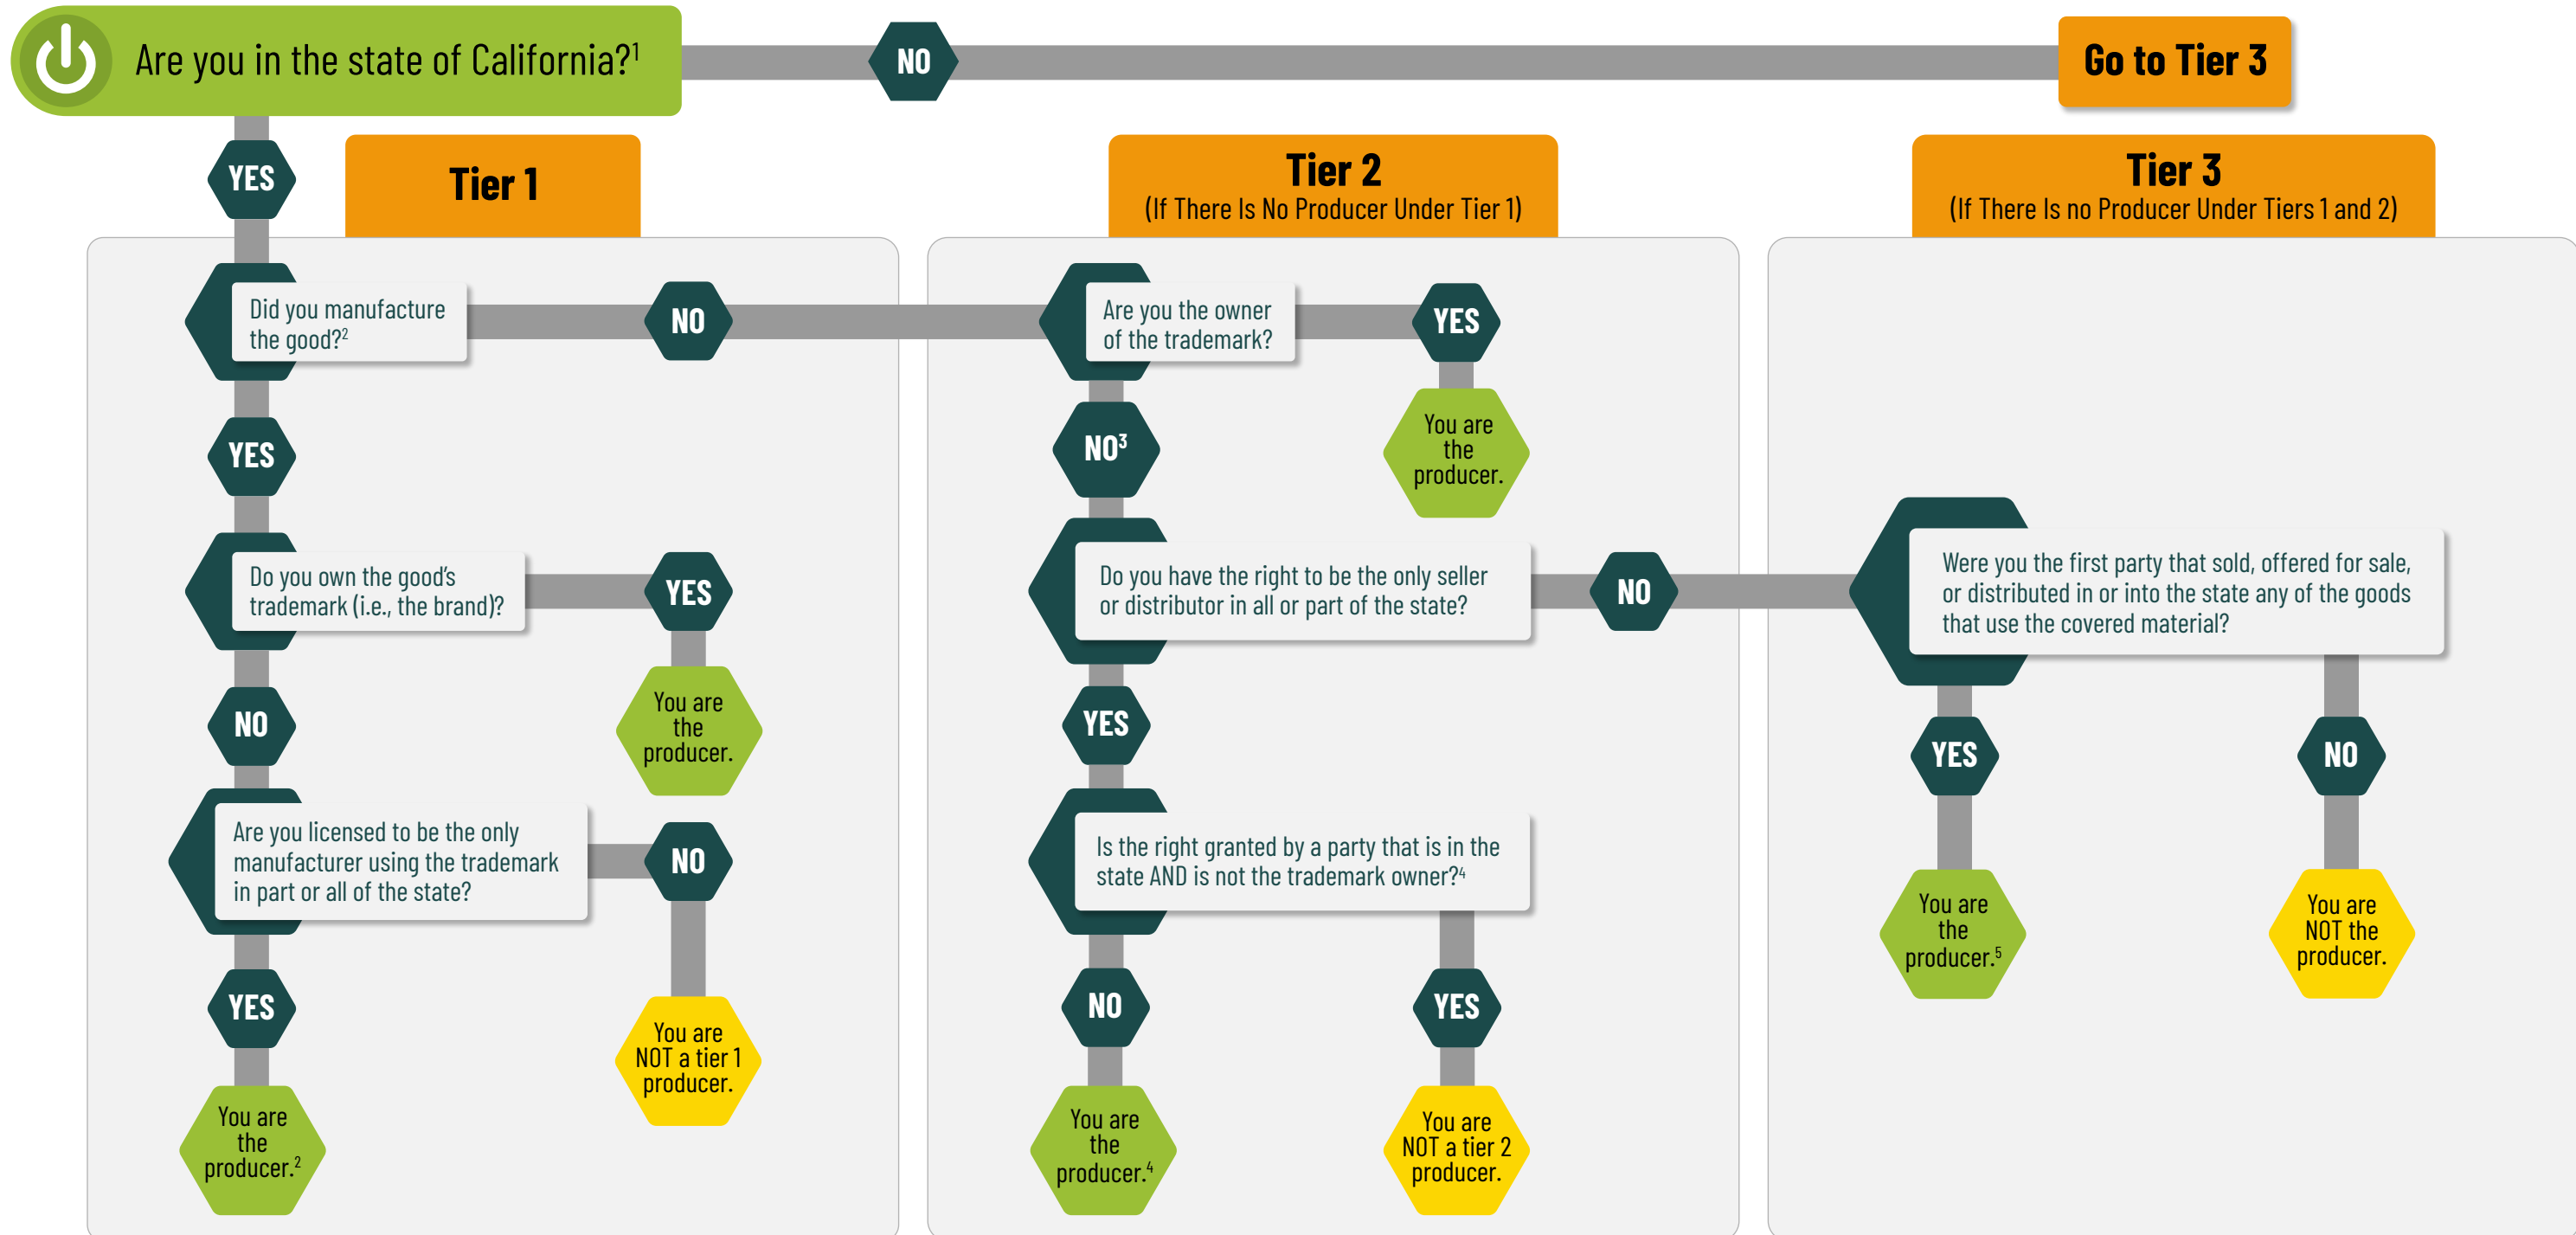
Are you in the state of California?$^1$

NO

Go to Tier 3

YES

Tier 1

Tier 2
(If There Is No Producer Under Tier 1)

Tier 3
(If There Is no Producer Under Tiers 1 and 2)

Did you manufacture the good?$^2$

NO

Are you the owner of the trademark?

YES

You are the producer.

NO$^3$

YES

Do you own the good's trademark (i.e., the brand)?

YES

You are the producer.

Do you have the right to be the only seller or distributor in all or part of the state?

NO

Were you the first party that sold, offered for sale, or distributed in or into the state any of the goods that use the covered material?

NO

YES

YES

NO

Are you licensed to be the only manufacturer using the trademark in part or all of the state?

NO

Is the right granted by a party that is in the state AND is not the trademark owner?$^4$

You are the producer.$^5$

You are NOT the producer.

YES

NO

YES

You are NOT a tier 1 producer.

You are the producer.$^2$

You are the producer.$^4$

You are NOT a tier 2 producer.